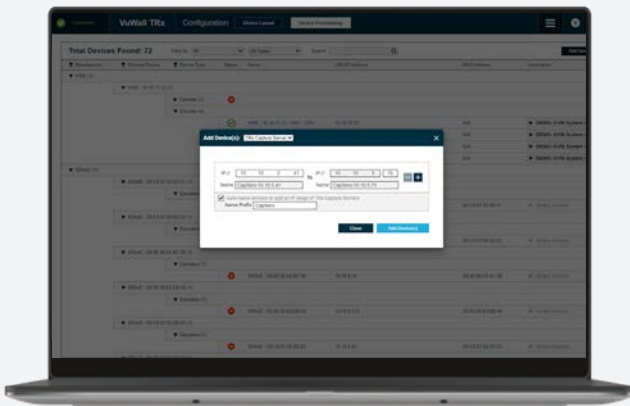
VuWall TRx Configuration Device Layout Device Provisioning

Total Devices Found: 72

Add Device(s): TRx Capture Server

IP // 10 . 10 . 0 . 41 To IP // 10 . 10 . 0 . 75

Name Capture-10.10.0.41 Name Capture-10.10.0.75

Automate process to add an IP range of TRx Capture Servers

Name Prefix Capture

Close Add Device(s)